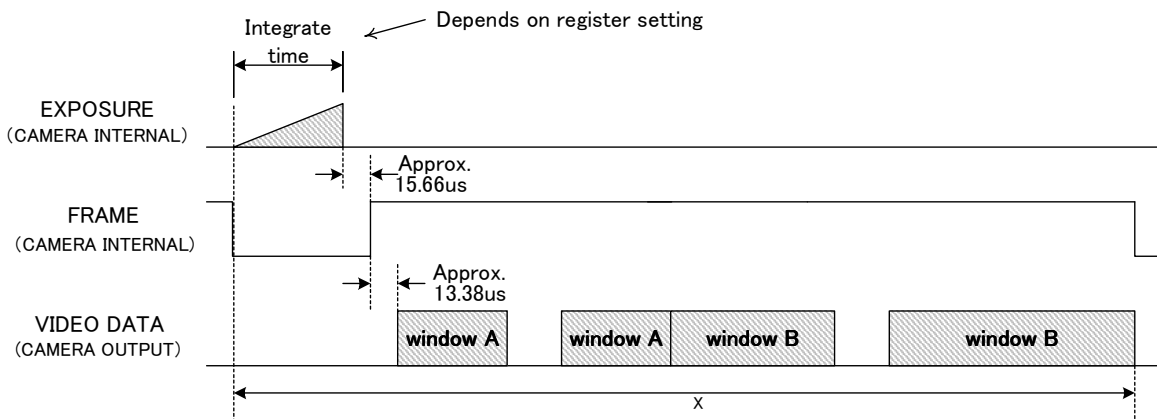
Integrate time

Depends on register setting

EXPOSURE
(CAMERA INTERNAL)

Approx.
15.66us

FRAME
(CAMERA INTERNAL)

Approx.
13.38us

VIDEO DATA
(CAMERA OUTPUT)

window A

window A

window B

window B

X